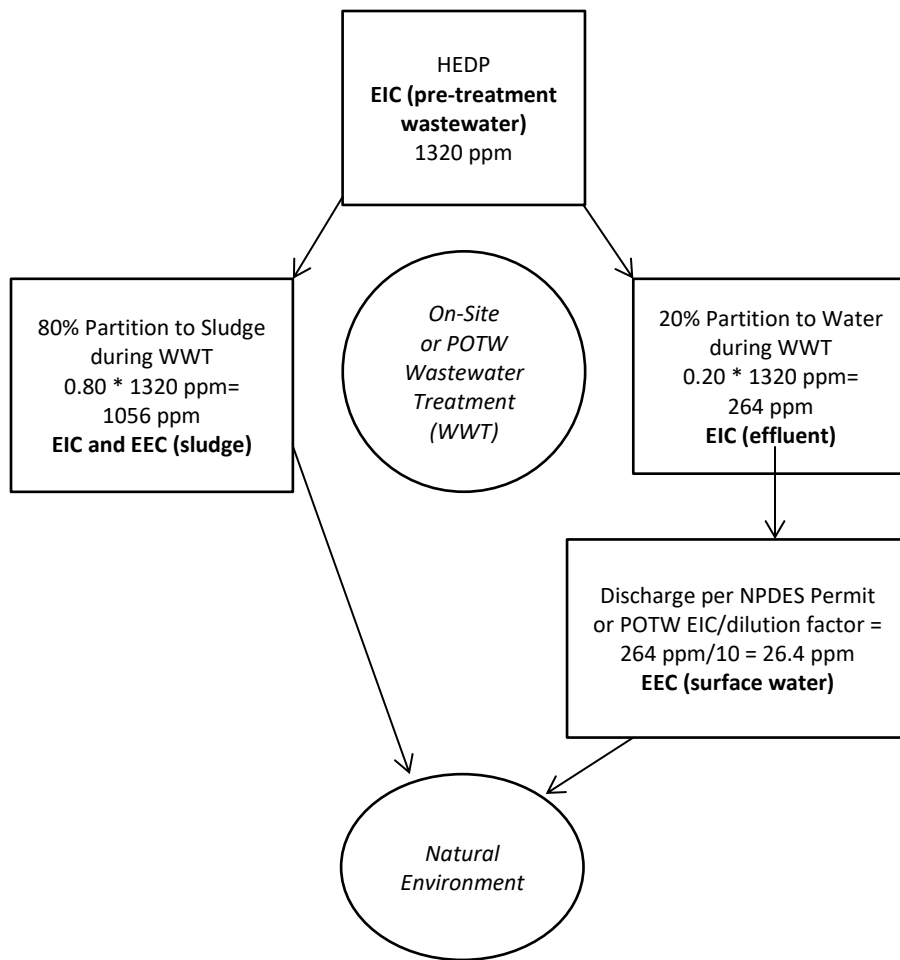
HEDP
EIC (pre-treatment wastewater)
1320 ppm

80% Partition to Sludge during WWT
0.80 * 1320 ppm=
1056 ppm
EIC and EEC (sludge)

On-Site or POTW Wastewater Treatment (WWT)

20% Partition to Water during WWT
0.20 * 1320 ppm=
264 ppm
EIC (effluent)

Discharge per NPDES Permit or POTW EIC/dilution factor =
264 ppm/10 = 26.4 ppm
EEC (surface water)

Natural Environment